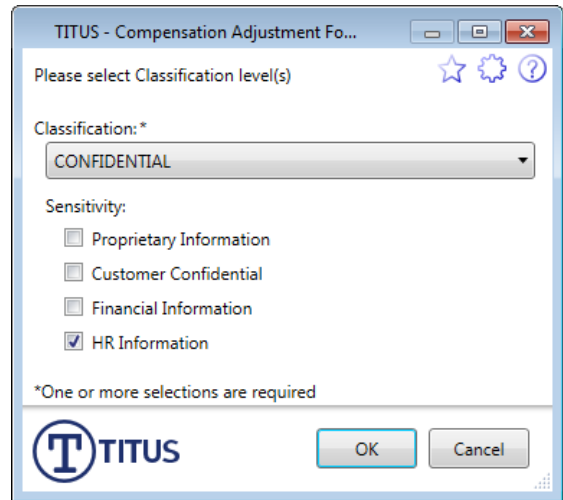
TITUS - Compensation Adjustment Fo...

Please select Classification level(s)

Classification:*

CONFIDENTIAL

Sensitivity:

Proprietary Information

Customer Confidential

Financial Information

HR Information

*One or more selections are required

TITUS

OK

Cancel